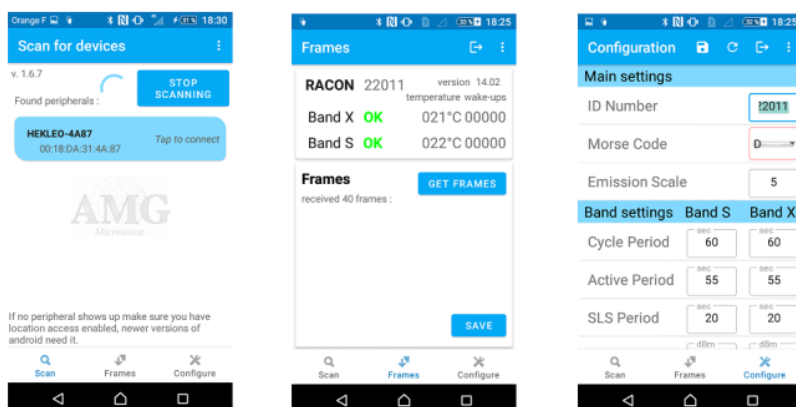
Orange F 31% 18:30

Scan for devices

v. 1.6.7

STOP SCANNING

Found peripherals :

HEKLEO-4A87
00:18:DA:31:4A:87
Tap to connect

AMG
Microwave

If no peripheral shows up make sure you have location access enabled, newer versions of android need it.

Scan
Frames
Configure

30% 18:25

Frames

RACON 22011
version 14.02
temperature wake-ups

Band X OK 021°C 00000

Band S OK 022°C 00000

Frames
received 40 frames :

GET FRAMES

SAVE

Scan
Frames
Configure

30% 18:25

Configuration

Main settings

ID Number
22011

Morse Code
D

Emission Scale
5

Band settings Band S Band X

Cycle Period
sec 60
sec 60

Active Period
sec 55
sec 55

SLS Period
sec 20
sec 20

dBm
dBm

Scan
Frames
Configure